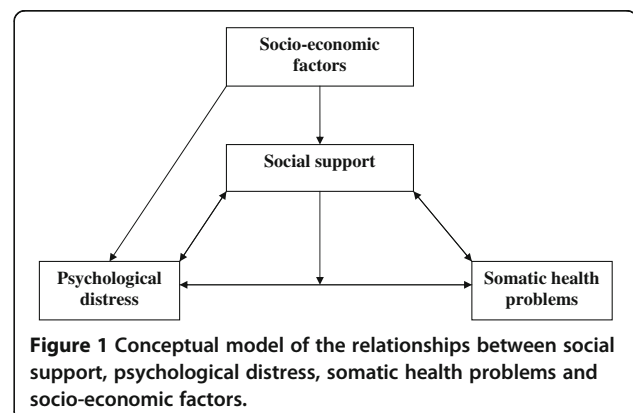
Socio-economic factors

Social support

Psychological distress

Somatic health problems

**Figure 1** Conceptual model of the relationships between social support, psychological distress, somatic health problems and socio-economic factors.